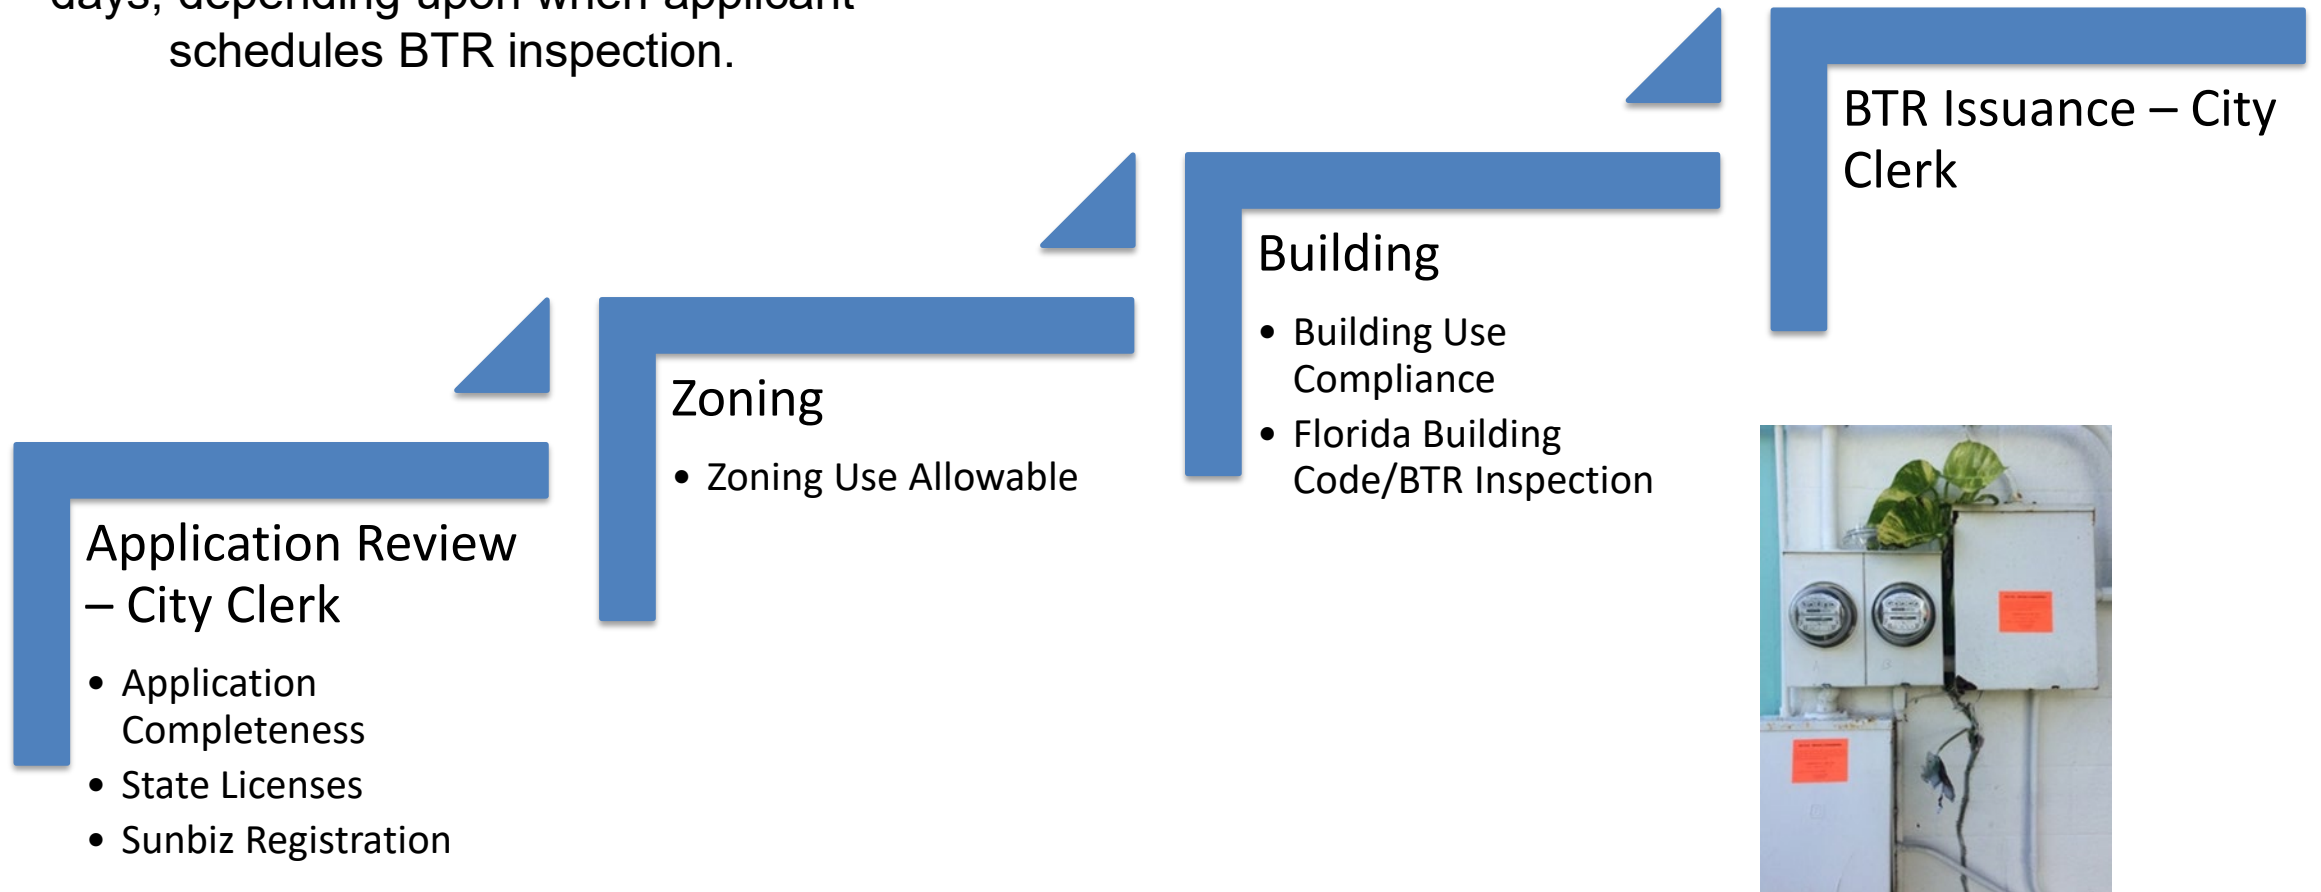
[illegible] schedules BTR inspection.

Application Review – City Clerk

- Application Completeness
- State Licenses
- Sunbiz Registration

Zoning

- Zoning Use Allowable

Building

- Building Use Compliance
- Florida Building Code/BTR Inspection

BTR Issuance – City Clerk